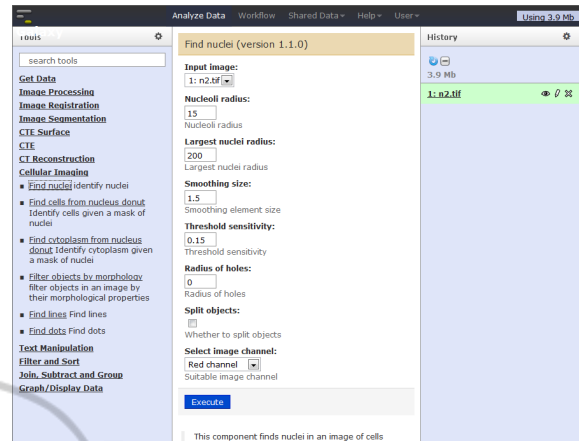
Analyze Data Workflow Shared Data▾ Help▾ User▾ Using 3.9 Mb

Tools

search tools

Get Data
Image Processing
Image Registration
Image Segmentation
CTE Surface
CTE
CT Reconstruction
Cellular Imaging

- Find nuclei identify nuclei
- Find cells from nucleus donut Identify cells given a mask of nuclei
- Find cytoplasm from nucleus donut Identify cytoplasm given a mask of nuclei
- Filter objects by morphology filter objects in an image by their morphological properties
- Find lines Find lines
- Find dots Find dots

Text Manipulation
Filter and Sort
Join, Subtract and Group
Graph/Display Data

Find nuclei (version 1.1.0)

Input image:
1: n2.tif

Nucleoli radius:
15
Nucleoli radius

Largest nuclei radius:
200
Largest nuclei radius

Smoothing size:
1.5
Smoothing element size

Threshold sensitivity:
0.15
Threshold sensitivity

Radius of holes:
0
Radius of holes

Split objects:
Whether to split objects

Select image channel:
Red channel
Suitable image channel

Execute

This component finds nuclei in an image of cells

History

3.9 Mb

1: n2.tif